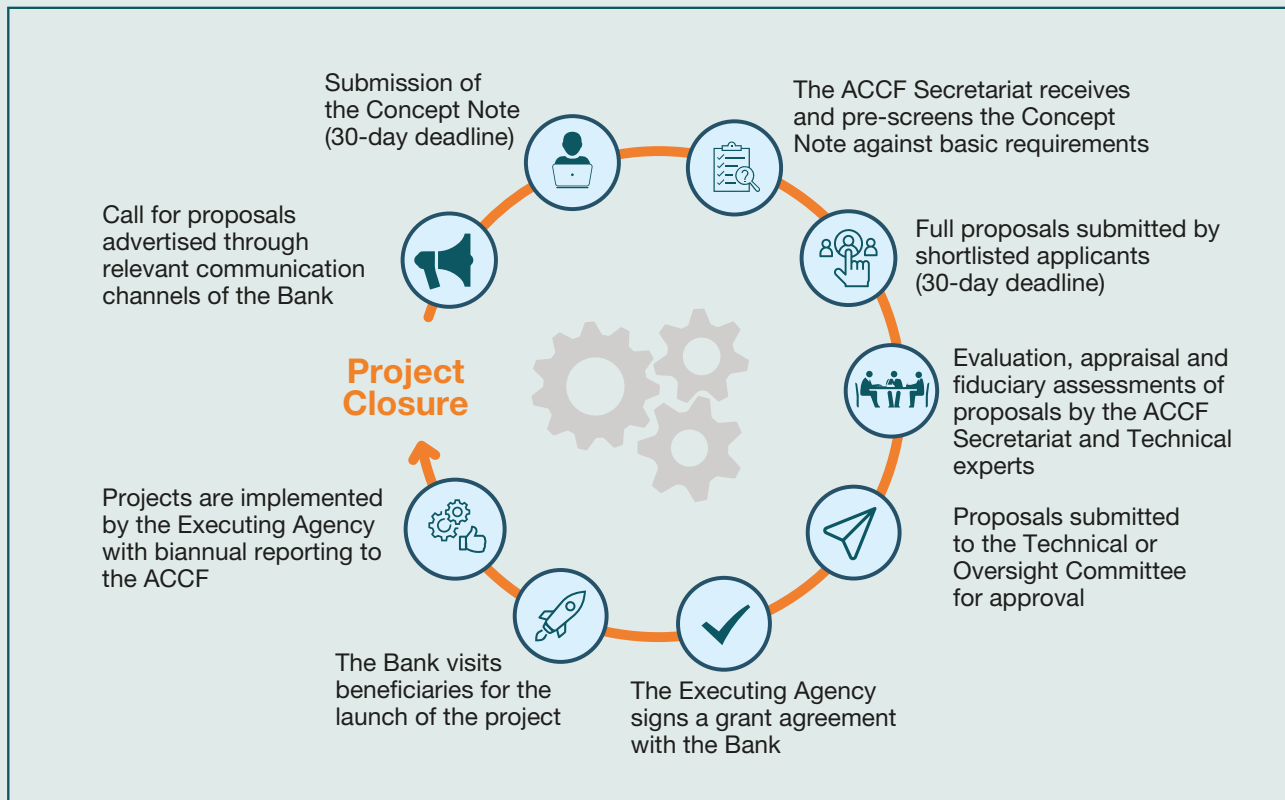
Submission of the Concept Note (30-day deadline)

The ACCF Secretariat receives and pre-screens the Concept Note against basic requirements

Full proposals submitted by shortlisted applicants (30-day deadline)

Evaluation, appraisal and fiduciary assessments of proposals by the ACCF Secretariat and Technical experts

Proposals submitted to the Technical or Oversight Committee for approval

The Executing Agency signs a grant agreement with the Bank

The Bank visits beneficiaries for the launch of the project

Projects are implemented by the Executing Agency with biannual reporting to the ACCF

Project Closure

Call for proposals advertised through relevant communication channels of the Bank